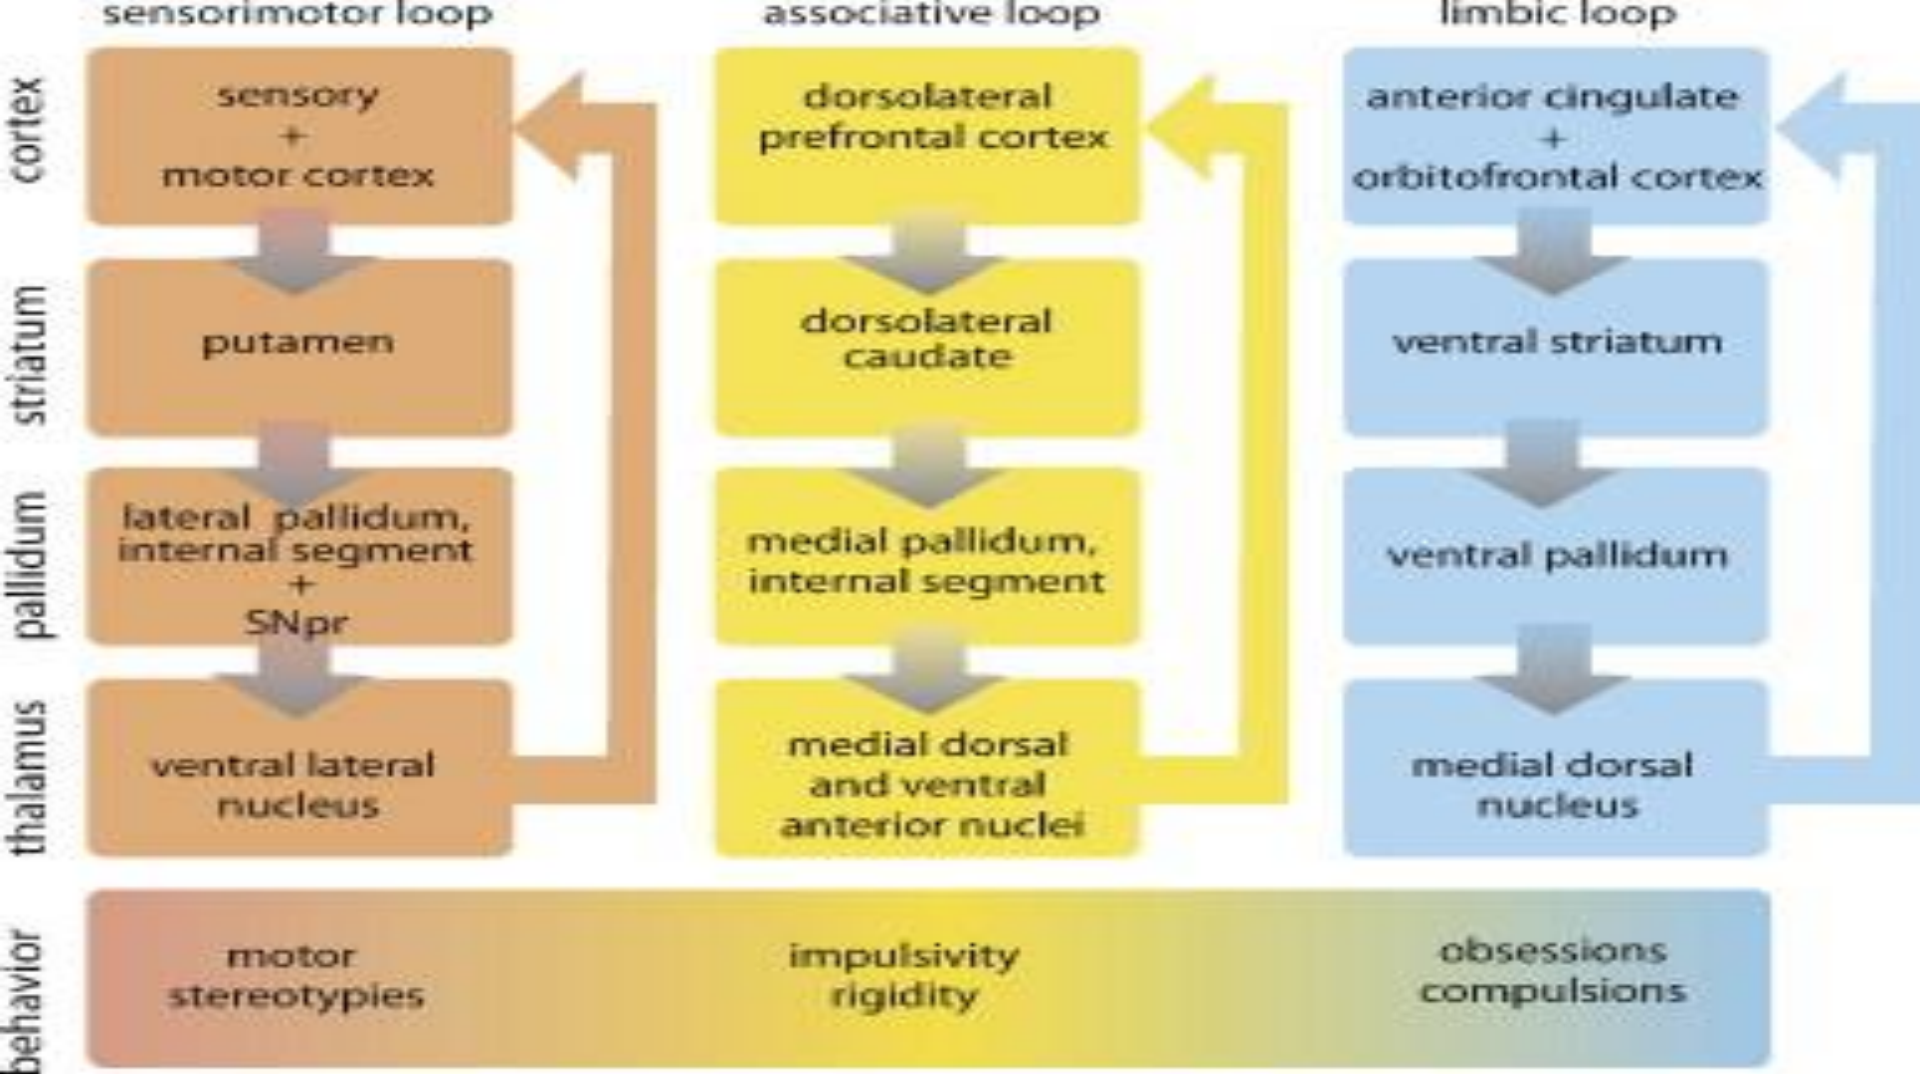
sensorimotor loop

associative loop

limbic loop

cortex

striatum

pallidum

thalamus

behavior

sensory + motor cortex

putamen

lateral pallidum, internal segment + SNpr

ventral lateral nucleus

dorsolateral prefrontal cortex

dorsolateral caudate

medial pallidum, internal segment

medial dorsal and ventral anterior nuclei

anterior cingulate + orbitofrontal cortex

ventral striatum

ventral pallidum

medial dorsal nucleus

motor stereotypies

impulsivity rigidity

obsessions compulsions